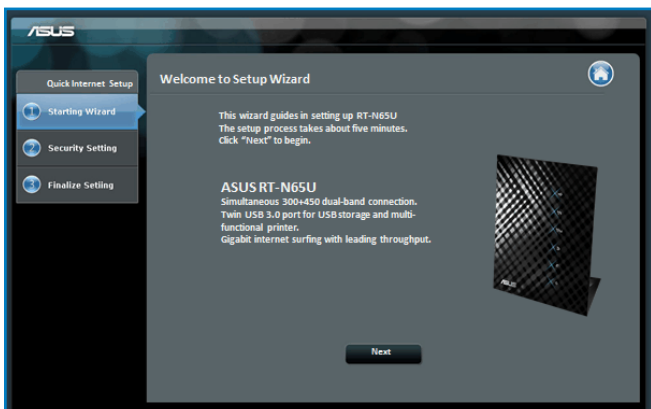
/ISUS

Quick Internet Setup

1 Starting Wizard

2 Security Setting

3 Finalize Setting

Welcome to Setup Wizard

This wizard guides in setting up RT-N65U
The setup process takes about five minutes.
Click "Next" to begin.

ASUS RT-N65U
Simultaneous 300+450 dual-band connection.
Twin USB 3.0 port for USB storage and multi-functional printer.
Gigabit internet surfing with leading throughput.

Next